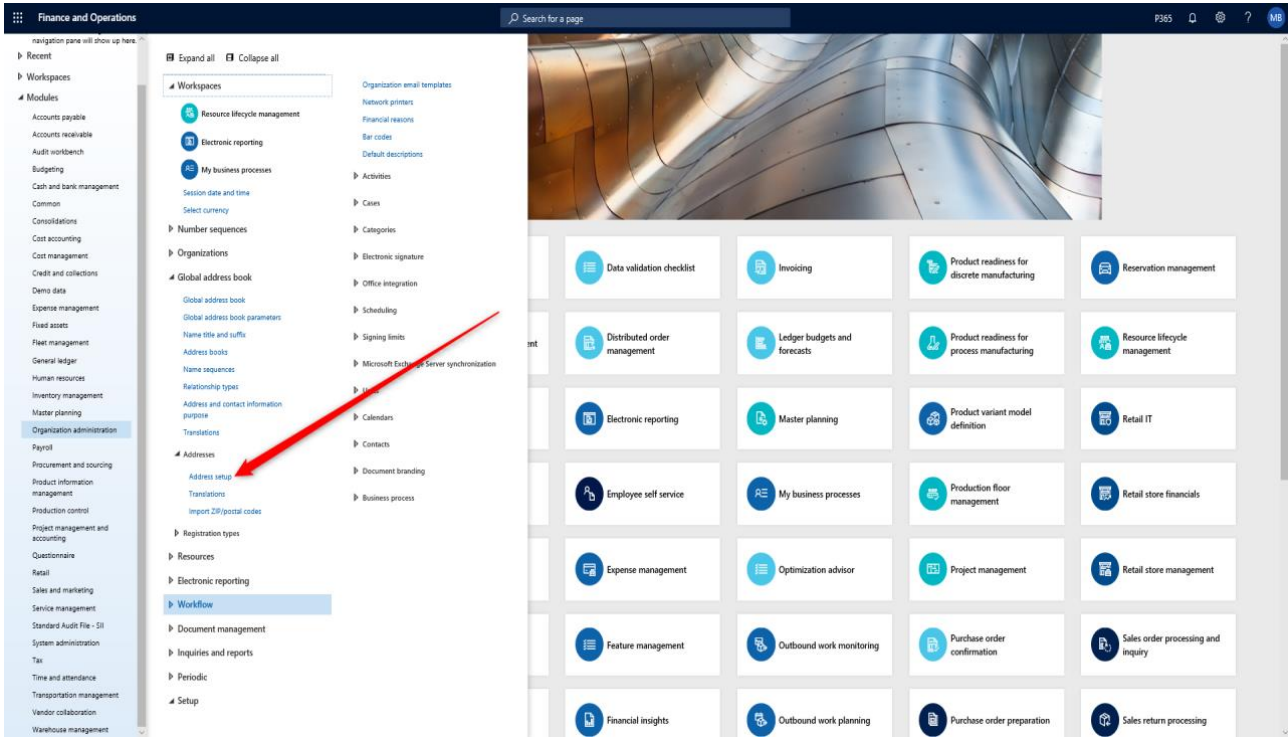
Finance and Operations

Search for a page

P365 ? MB

navigation pane will show up here.
Recent
Workspaces
Modules
Accounts payable
Accounts receivable
Audit workbench
Budgeting
Cash and bank management
Common
Consolidations
Cost accounting
Cost management
Credit and collections
Demo data
Expense management
Fixed assets
Fleet management
General ledger
Human resources
Inventory management
Master planning
Organization administration
Payroll
Procurement and sourcing
Product information management
Production control
Project management and accounting
Questionnaire
Retail
Sales and marketing
Service management
Standard Audit File - SII
System administration
Tax
Time and attendance
Transportation management
Vendor collaboration
Warehouse management

Expand all Collapse all

Workspaces
Resource lifecycle management
Electronic reporting
My business processes
Session date and time
Select currency
Number sequences
Organizations
Global address book
Global address book
Global address book parameters
Name title and suffix
Address books
Name sequences
Relationship types
Address and contact information purpose
Translations
Addresses
Address setup
Translations
Import ZIP/postal codes
Registration types
Resources
Electronic reporting
Workflow
Document management
Inquiries and reports
Periodic
Setup

Organization email templates
Network printers
Financial reasons
Bar codes
Default descriptions
Activities
Cases
Categories
Electronic signature
Office integration
Scheduling
Signing limits
Microsoft Exchange Server synchronization
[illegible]
Calendars
Contacts
Document branding
Business process

ent

Data validation checklist
Invoicing
Product readiness for discrete manufacturing
Reservation management
Distributed order management
Ledger budgets and forecasts
Product readiness for process manufacturing
Resource lifecycle management
Electronic reporting
Master planning
Product variant model definition
Retail IT
Employee self service
My business processes
Production floor management
Retail store financials
Expense management
Optimization advisor
Project management
Retail store management
Feature management
Outbound work monitoring
Purchase order confirmation
Sales order processing and inquiry
Financial insights
Outbound work planning
Purchase order preparation
Sales return processing